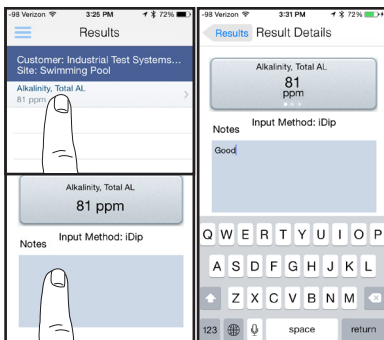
-98 Verizon 3:25 PM 72%

Results

Customer: Industrial Test Systems...
Site: Swimming Pool

Alkalinity, Total AL
81 ppm

Alkalinity, Total AL
81 ppm

Notes Input Method: iDip

-98 Verizon 3:31 PM 72%

Results Result Details

Alkalinity, Total AL
81
ppm

Notes Input Method: iDip

Good

Q W E R T Y U I O P
A S D F G H J K L
Z X C V B N M
123 space return